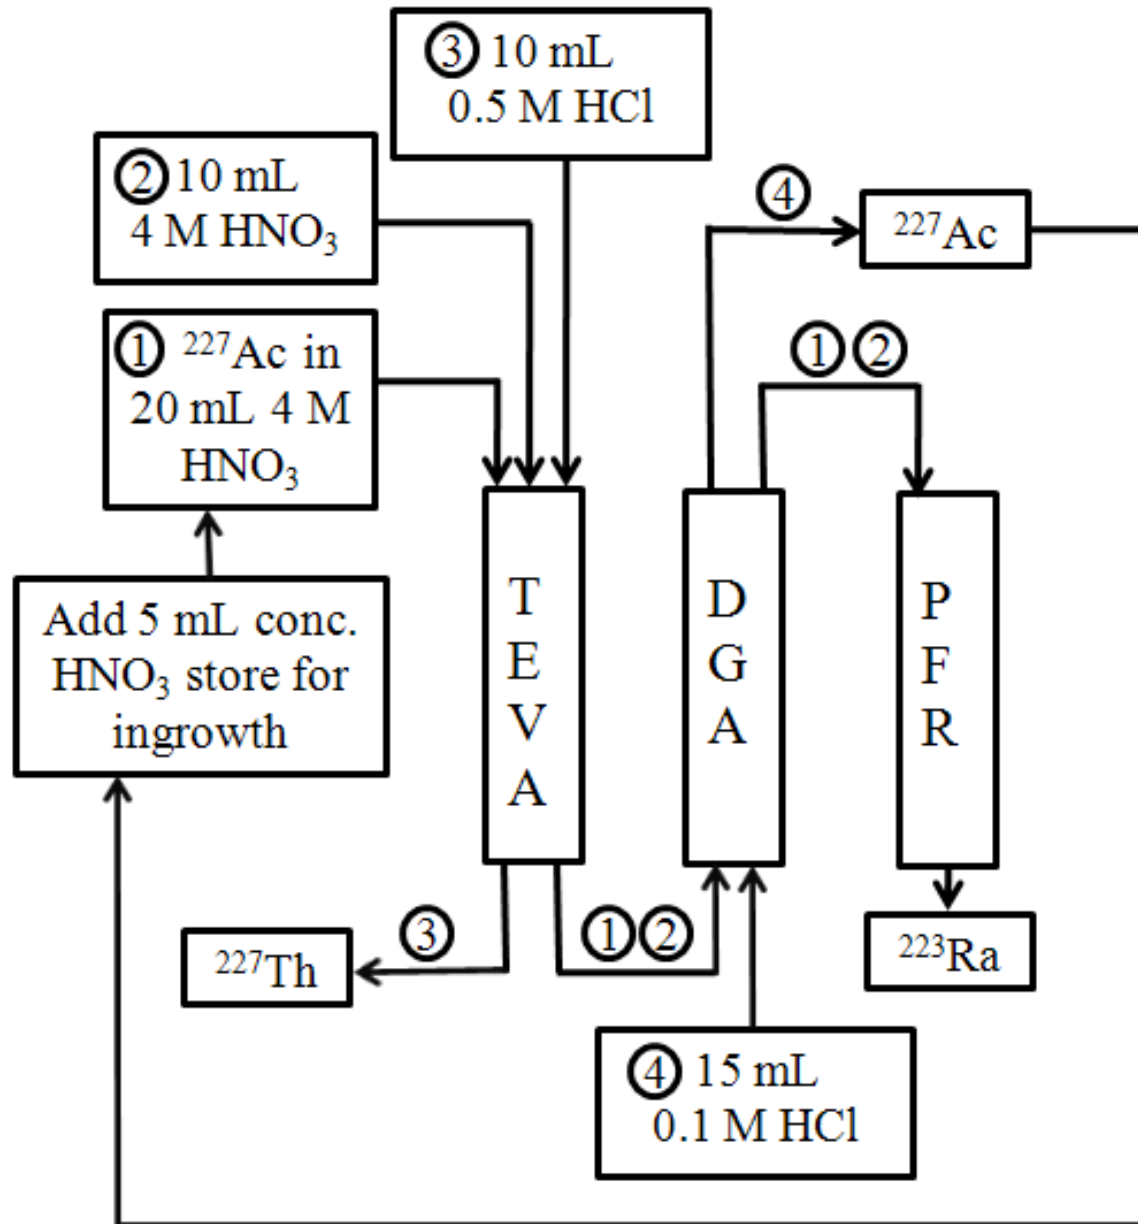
③ 10 mL
0.5 M HCl

② 10 mL
4 M $HNO_3$

① $^{227}$Ac in 20 mL 4 M $HNO_3$

Add 5 mL conc. $HNO_3$ store for ingrowth

④

$^{227}$Ac

① ②

TEVA

DGA

PFR

③

$^{227}$Th

① ②

$^{223}$Ra

④ 15 mL
0.1 M HCl